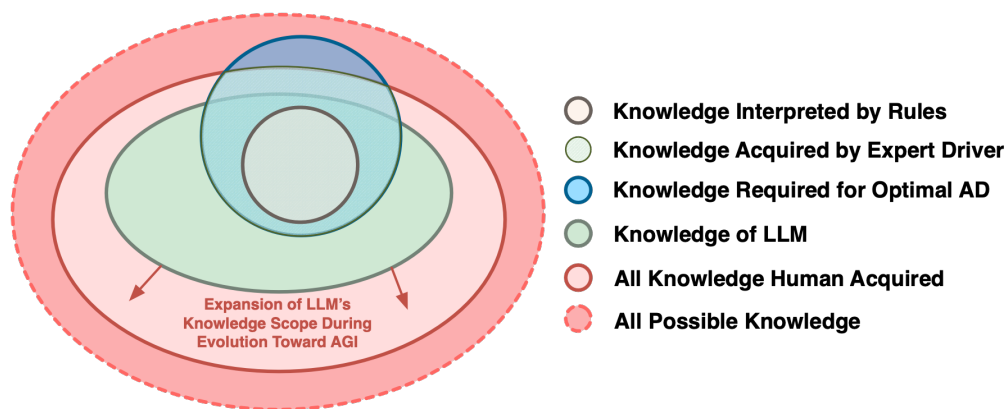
Expansion of LLM's Knowledge Scope During Evolution Toward AGI

Knowledge Interpreted by Rules
Knowledge Acquired by Expert Driver
Knowledge Required for Optimal AD
Knowledge of LLM
All Knowledge Human Acquired
All Possible Knowledge